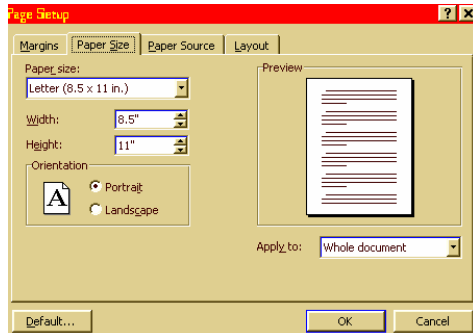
Page Setup
? X
Margins | Paper Size | Paper Source | Layout

Paper size:
Letter (8.5 x 11 in.)
Width: 8.5"
Height: 11"
Orientation
A
Portrait
Landscape

Preview

Apply to: Whole document

Default... OK Cancel